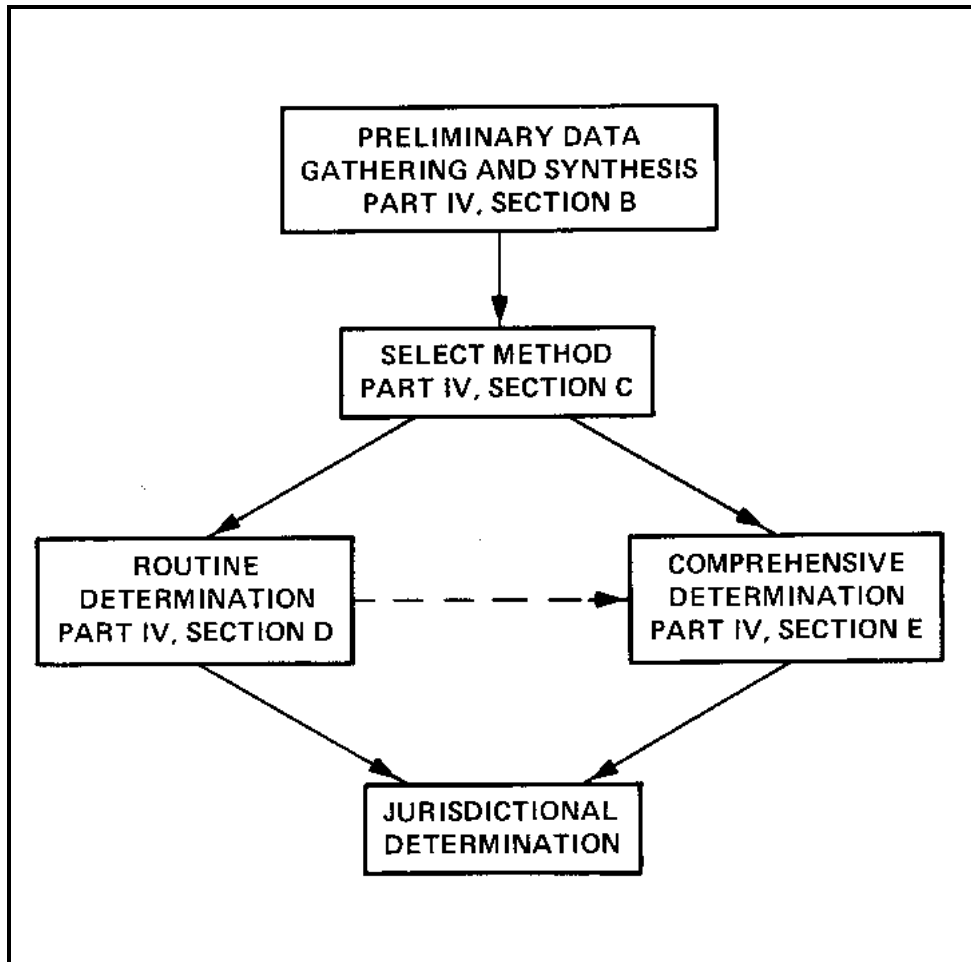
PRELIMINARY DATA GATHERING AND SYNTHESIS PART IV, SECTION B

SELECT METHOD PART IV, SECTION C

ROUTINE DETERMINATION PART IV, SECTION D

COMPREHENSIVE DETERMINATION PART IV, SECTION E

JURISDICTIONAL DETERMINATION